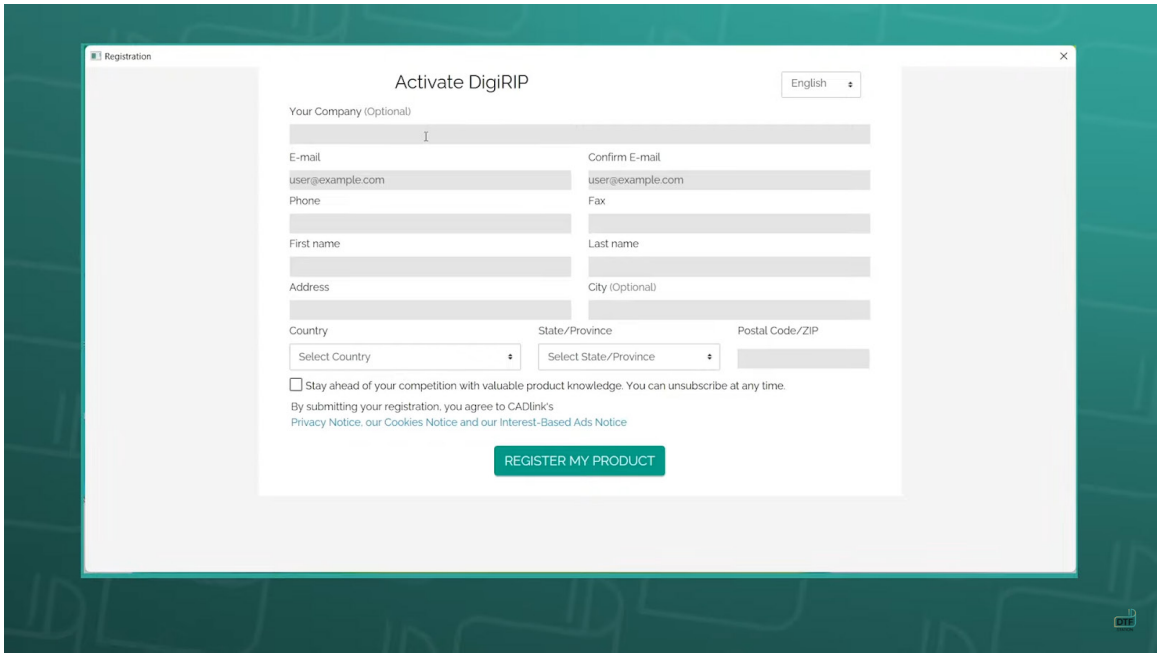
Registration

Activate DigiRIP

English

Your Company (Optional)

E-mail

user@example.com

Confirm E-mail

user@example.com

Phone

Fax

First name

Last name

Address

City (Optional)

Country

Select Country

State/Province

Select State/Province

Postal Code/ZIP

Stay ahead of your competition with valuable product knowledge. You can unsubscribe at any time.

By submitting your registration, you agree to CADlink's
Privacy Notice, our Cookies Notice and our Interest-Based Ads Notice

REGISTER MY PRODUCT

DTF